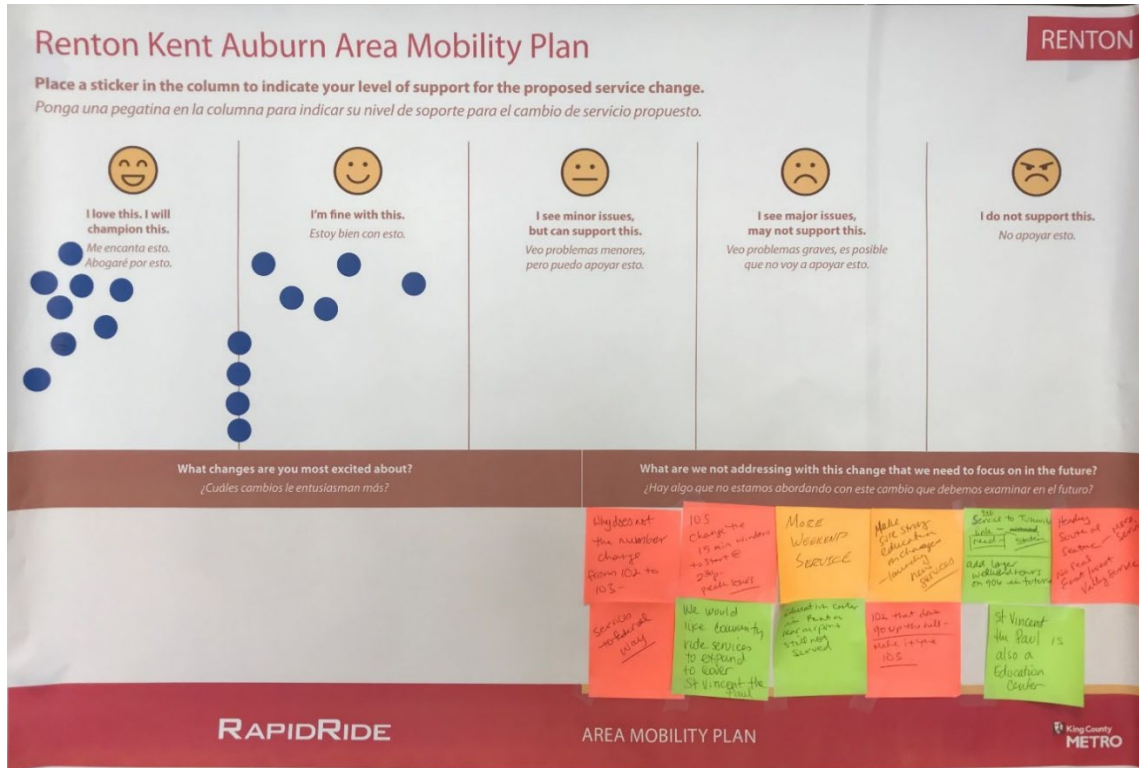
Renton Kent Auburn Area Mobility Plan

RENTON

Place a sticker in the column to indicate your level of support for the proposed service change.
Ponga una pegatina en la columna para indicar su nivel de soporte para el cambio de servicio propuesto.

I love this. I will champion this.
Me encanta esto. Abogaré por esto.

I'm fine with this.
Estoy bien con esto.

I see minor issues, but can support this.
Veo problemas menores, pero puedo apoyar esto.

I see major issues, may not support this.
Veo problemas graves, es posible que no voy a apoyar esto.

I do not support this.
No apoyar esto.

What changes are you most excited about?
¿Cuáles cambios le entusiasman más?

What are we not addressing with this change that we need to focus on in the future?
¿Hay algo que no estamos abordando con este cambio que debemos examinar en el futuro?

Why does not the number change from 102 to 103-

105 Change the 15 min window to start @ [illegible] peak hours

More Weekend Service

Make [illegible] Education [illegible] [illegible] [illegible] services

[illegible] Service to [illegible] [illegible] add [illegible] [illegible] on 904 in future

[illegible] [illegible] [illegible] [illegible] Valley Service

Services to federal way

We would like community ride services to expand to cover St Vincent the Paul

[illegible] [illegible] in Renton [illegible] still not served

104 that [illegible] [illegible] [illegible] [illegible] 105

St Vincent the Paul is also a Education Center

RAPIDRIDE

AREA MOBILITY PLAN

King County METRO